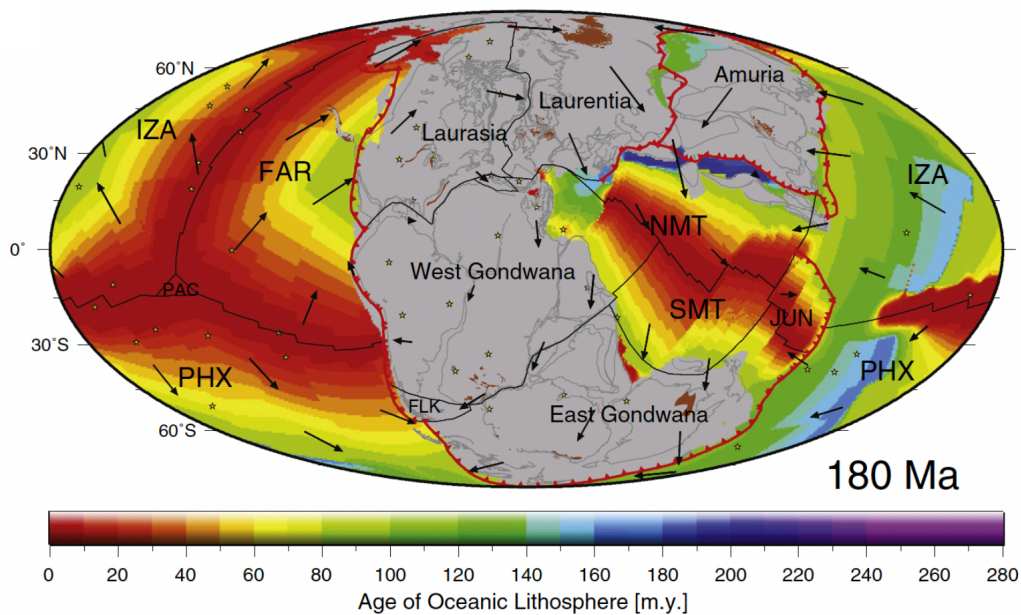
60°N
30°N
0°
30°S
60°S

IZA
FAR
PAC
PHX
Laurasia
Laurentia
Amuria
IZA
West Gondwana
NMT
SMT
JUN
PHX
FLK
East Gondwana

180 Ma

0 20 40 60 80 100 120 140 160 180 200 220 240 260 280
Age of Oceanic Lithosphere [m.y.]